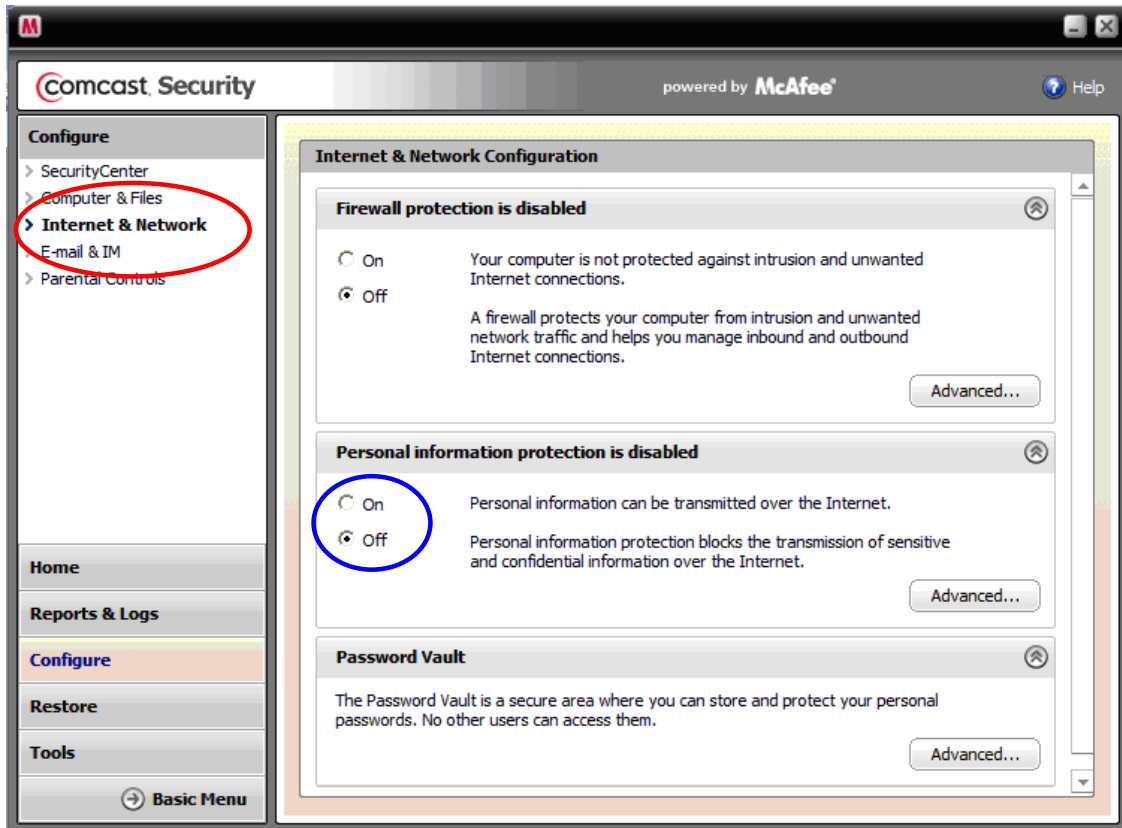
comcast. Security

powered by McAfee

Help

Configure

SecurityCenter
Computer & Files
Internet & Network
E-mail & IM
Parental Controls

Home

Reports & Logs

Configure

Restore

Tools

Basic Menu

Internet & Network Configuration

Firewall protection is disabled

On

Off

Your computer is not protected against intrusion and unwanted Internet connections.

A firewall protects your computer from intrusion and unwanted network traffic and helps you manage inbound and outbound Internet connections.

Advanced...

Personal information protection is disabled

On

Off

Personal information can be transmitted over the Internet.

Personal information protection blocks the transmission of sensitive and confidential information over the Internet.

Advanced...

Password Vault

The Password Vault is a secure area where you can store and protect your personal passwords. No other users can access them.

Advanced...